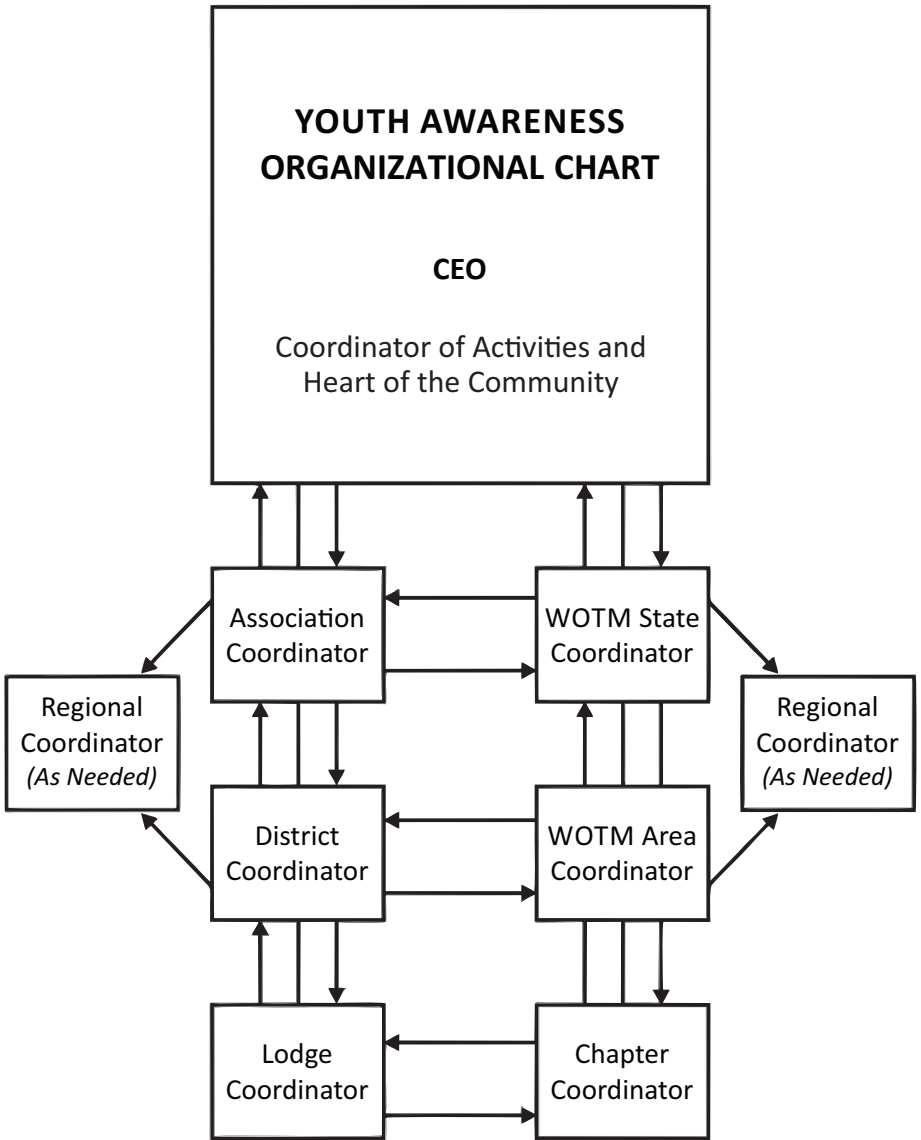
YOUTH AWARENESS ORGANIZATIONAL CHART

CEO

Coordinator of Activities and Heart of the Community

Association Coordinator

WOTM State Coordinator

Regional Coordinator
*(As Needed)*

Regional Coordinator
*(As Needed)*

District Coordinator

WOTM Area Coordinator

Lodge Coordinator

Chapter Coordinator